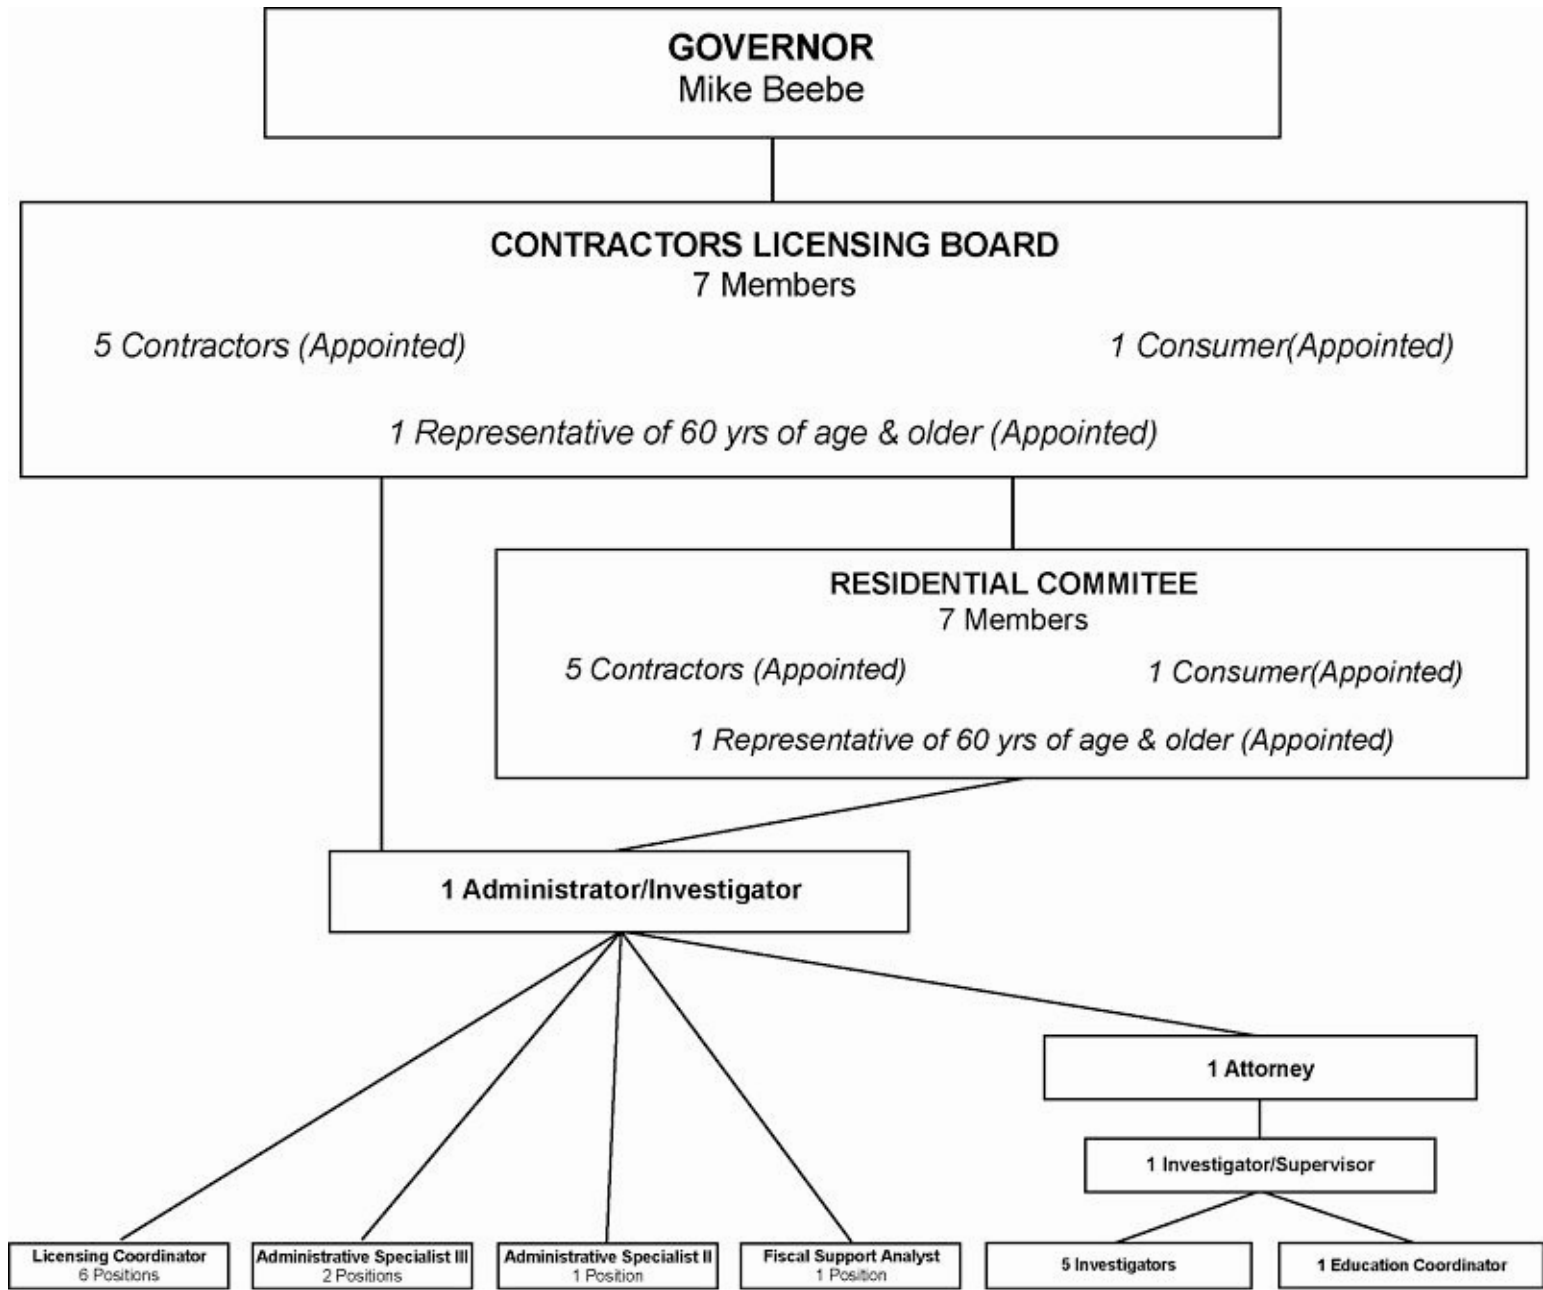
GOVERNOR
Mike Beebe

CONTRACTORS LICENSING BOARD
7 Members

5 Contractors (Appointed)

1 Consumer(Appointed)

1 Representative of 60 yrs of age & older (Appointed)

RESIDENTIAL COMMITEE
7 Members

5 Contractors (Appointed)

1 Consumer(Appointed)

1 Representative of 60 yrs of age & older (Appointed)

1 Administrator/Investigator

1 Attorney

1 Investigator/Supervisor

Licensing Coordinator
6 Positions

Administrative Specialist III
2 Positions

Administrative Specialist II
1 Position

Fiscal Support Analyst
1 Position

5 Investigators

1 Education Coordinator